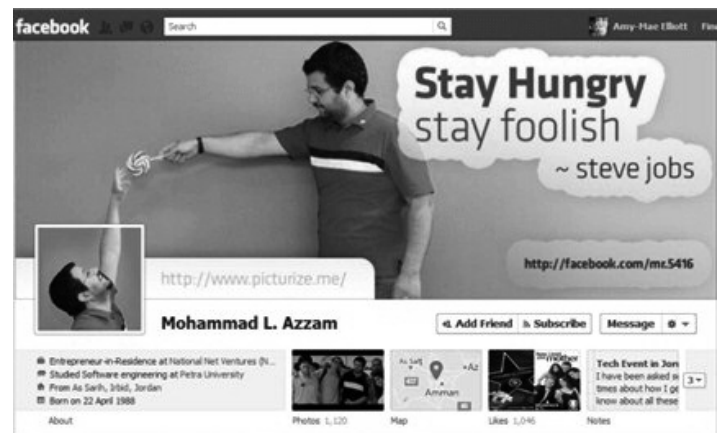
facebook

Search

Amy-Mae Elliott Fin

Stay Hungry
stay foolish
~ steve jobs

http://www.picturize.me/

http://facebook.com/mr.5416

Mohammad L. Azzam

Add Friend Subscribe Message

Entrepreneur-in-Residence at National Net Ventures (N...
Studied Software engineering at Petra University
From As Sarih, Irbid, Jordan
Born on 22 April 1988

About

Photos 1,120

As Salt
Az
Amman

Map

Likes 1,046

Tech Event in Jor
I have been asked m
times about how I g
know about all these

Notes

3